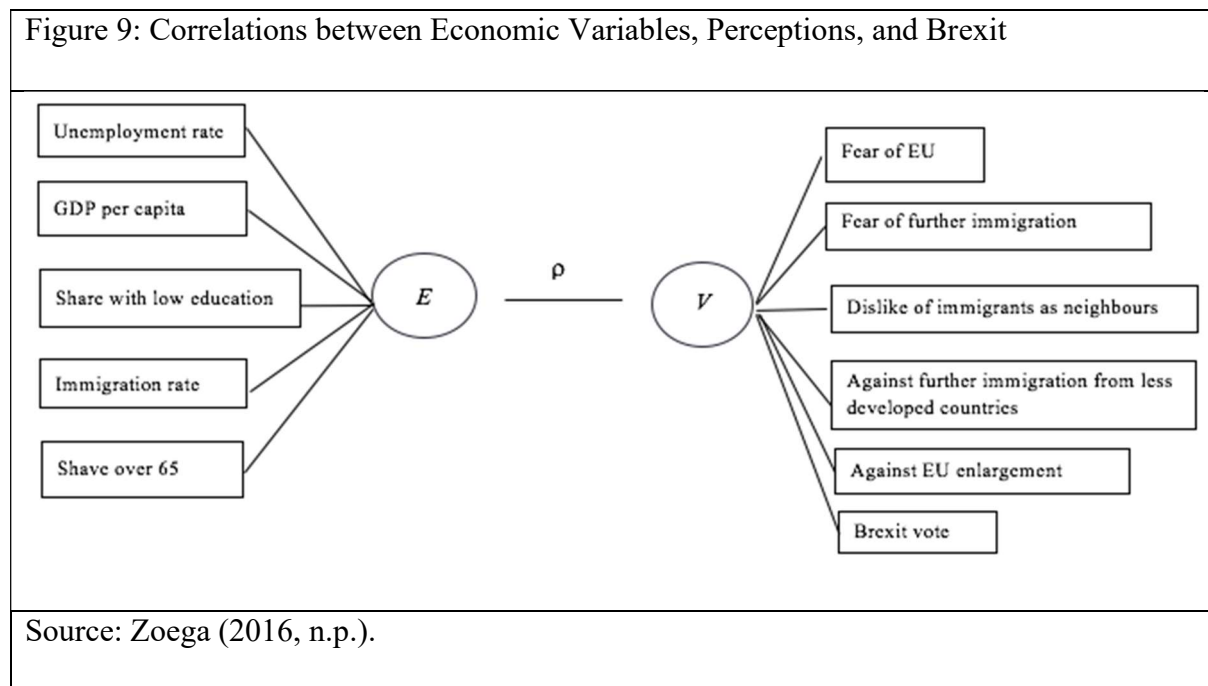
Figure 9: Correlations between Economic Variables, Perceptions, and Brexit

Unemployment rate

GDP per capita

Share with low education

Immigration rate

Shave over 65

$E$

ρ

$V$

Fear of EU

Fear of further immigration

Dislike of immigrants as neighbours

Against further immigration from less developed countries

Against EU enlargement

Brexit vote

Source: Zoega (2016, n.p.).